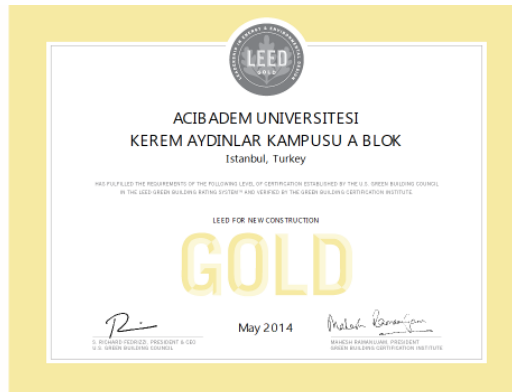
LEADERSHIP IN ENERGY & ENVIRONMENTAL DESIGN
LEED
GOLD

ACIBADEM UNIVERSITESI
KEREM AYDINLAR KAMPUSU A BLOK
Istanbul, Turkey

HAS FULFILLED THE REQUIREMENTS OF THE FOLLOWING LEVEL OF CERTIFICATION ESTABLISHED BY THE U.S. GREEN BUILDING COUNCIL IN THE LEED GREEN BUILDING RATING SYSTEM™ AND VERIFIED BY THE GREEN BUILDING CERTIFICATION INSTITUTE.

LEED FOR NEW CONSTRUCTION

GOLD

S. RICHARD FEDRIZZI, PRESIDENT & CEO
U.S. GREEN BUILDING COUNCIL

May 2014

MAHESH RAMANUJAM, PRESIDENT
GREEN BUILDING CERTIFICATION INSTITUTE